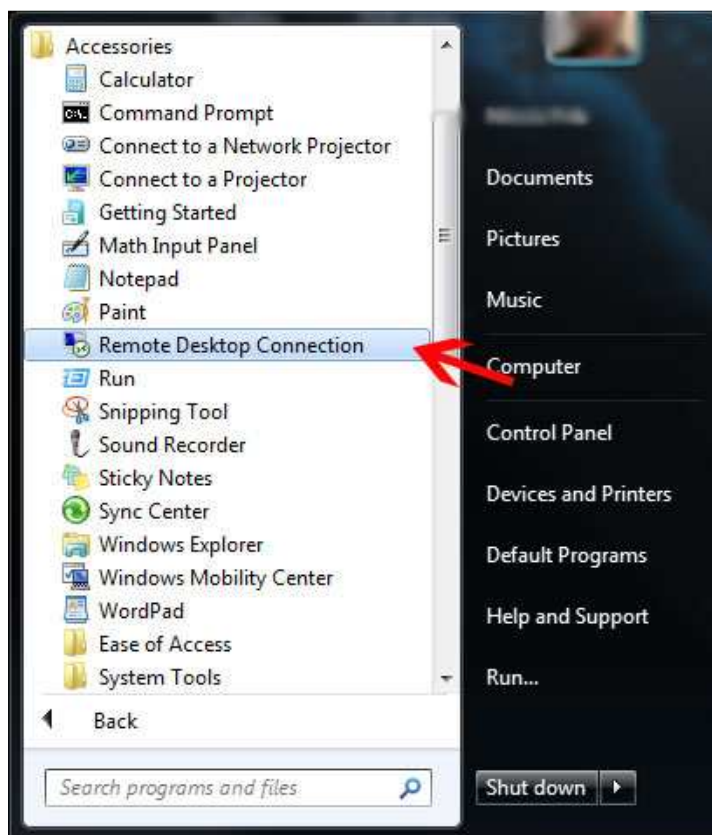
Accessories
Calculator
Command Prompt
Connect to a Network Projector
Connect to a Projector
Getting Started
Math Input Panel
Notepad
Paint
Remote Desktop Connection
Run
Snipping Tool
Sound Recorder
Sticky Notes
Sync Center
Windows Explorer
Windows Mobility Center
WordPad
Ease of Access
System Tools

Back

Search programs and files

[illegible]
Documents
Pictures
Music
Computer
Control Panel
Devices and Printers
Default Programs
Help and Support
Run...

Shut down